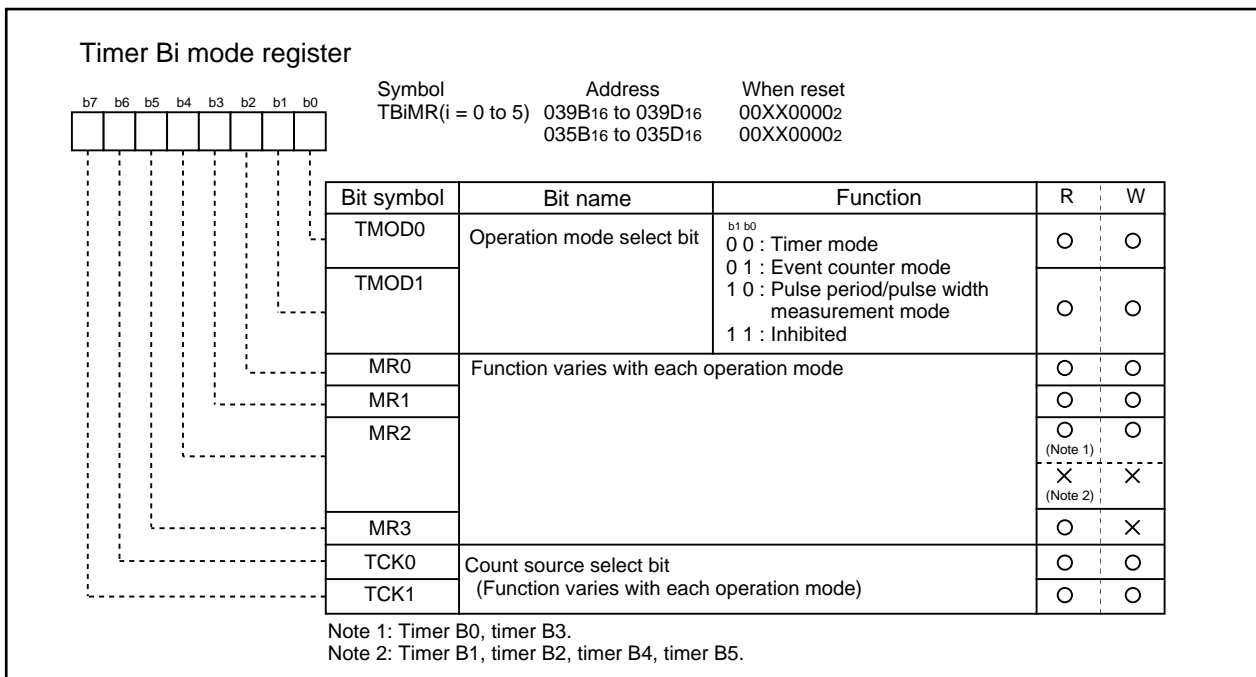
Timer Bi mode register

b7 b6 b5 b4 b3 b2 b1 b0

Symbol TBiMR(i = 0 to 5)
Address $039B_{16}$ to $039D_{16}$ / $035B_{16}$ to $035D_{16}$
When reset $00XX0000_2$ / $00XX0000_2$

| Bit symbol | Bit name | Function | R | W |
|---|---|---|---|---|
| TMOD0 | Operation mode select bit | b1 b0<br>0 0 : Timer mode<br>0 1 : Event counter mode<br>1 0 : Pulse period/pulse width measurement mode<br>1 1 : Inhibited | O | O |
| TMOD1 | | | O | O |
| MR0 | Function varies with each operation mode | | O | O |
| MR1 | | | O | O |
| MR2 | | | O (Note 1) | O |
| | | | × (Note 2) | × |
| MR3 | | | O | × |
| TCK0 | Count source select bit (Function varies with each operation mode) | | O | O |
| TCK1 | | | O | O |

Note 1: Timer B0, timer B3.
Note 2: Timer B1, timer B2, timer B4, timer B5.